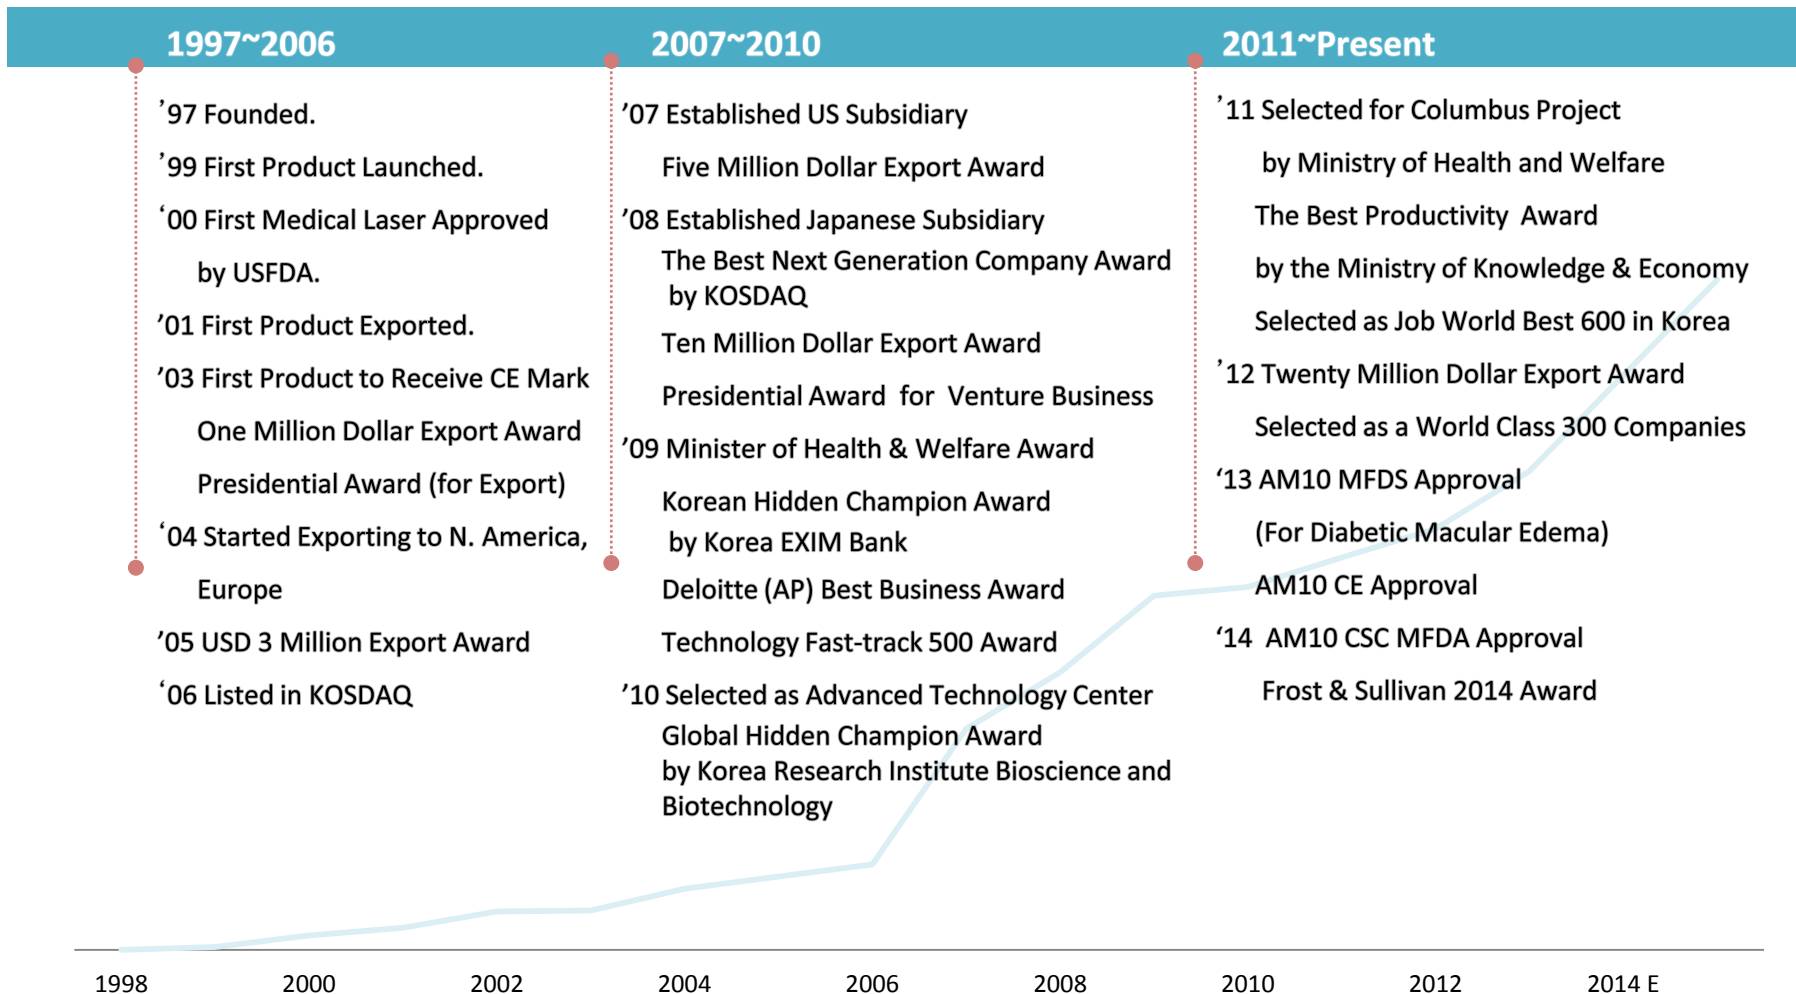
1997~2006

’97 Founded.

’99 First Product Launched.

‘00 First Medical Laser Approved by USFDA.

’01 First Product Exported.

’03 First Product to Receive CE Mark

One Million Dollar Export Award

Presidential Award (for Export)

‘04 Started Exporting to N. America, Europe

’05 USD 3 Million Export Award

‘06 Listed in KOSDAQ

2007~2010

’07 Established US Subsidiary

Five Million Dollar Export Award

’08 Established Japanese Subsidiary

The Best Next Generation Company Award by KOSDAQ

Ten Million Dollar Export Award

Presidential Award for Venture Business

’09 Minister of Health & Welfare Award

Korean Hidden Champion Award by Korea EXIM Bank

Deloitte (AP) Best Business Award

Technology Fast-track 500 Award

’10 Selected as Advanced Technology Center

Global Hidden Champion Award by Korea Research Institute Bioscience and Biotechnology

2011~Present

’11 Selected for Columbus Project by Ministry of Health and Welfare

The Best Productivity Award by the Ministry of Knowledge & Economy

Selected as Job World Best 600 in Korea

’12 Twenty Million Dollar Export Award

Selected as a World Class 300 Companies

‘13 AM10 MFDS Approval (For Diabetic Macular Edema)

AM10 CE Approval

‘14 AM10 CSC MFDA Approval

Frost & Sullivan 2014 Award

1998 2000 2002 2004 2006 2008 2010 2012 2014 E